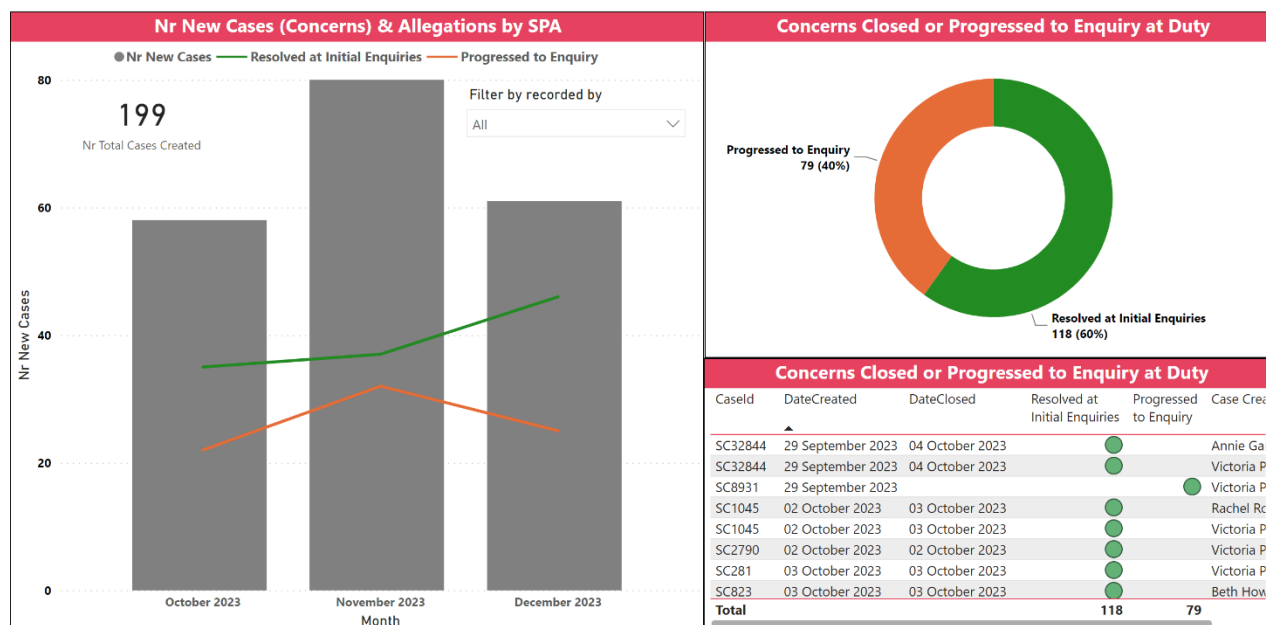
Nr New Cases (Concerns) & Allegations by SPA

Nr New Cases Resolved at Initial Enquiries Progressed to Enquiry

199
Nr Total Cases Created

Filter by recorded by
All

80
60
40
20
0
Nr New Cases

October 2023 November 2023 December 2023
Month

Concerns Closed or Progressed to Enquiry at Duty

Progressed to Enquiry
79 (40%)

Resolved at Initial Enquiries
118 (60%)

Concerns Closed or Progressed to Enquiry at Duty

| CaseId | DateCreated | DateClosed | Resolved at Initial Enquiries | Progressed to Enquiry | Case Crea |
|---|---|---|---|---|---|
| SC32844 | 29 September 2023 | 04 October 2023 | ● | | Annie Ga |
| SC32844 | 29 September 2023 | 04 October 2023 | ● | | Victoria P |
| SC8931 | 29 September 2023 | | | ● | Victoria P |
| SC1045 | 02 October 2023 | 03 October 2023 | ● | | Rachel Ro |
| SC1045 | 02 October 2023 | 03 October 2023 | ● | | Victoria P |
| SC2790 | 02 October 2023 | 02 October 2023 | ● | | Victoria P |
| SC281 | 03 October 2023 | 03 October 2023 | ● | | Victoria P |
| SC823 | 03 October 2023 | 03 October 2023 | ● | | Beth How |
| Total | | | 118 | 79 | |